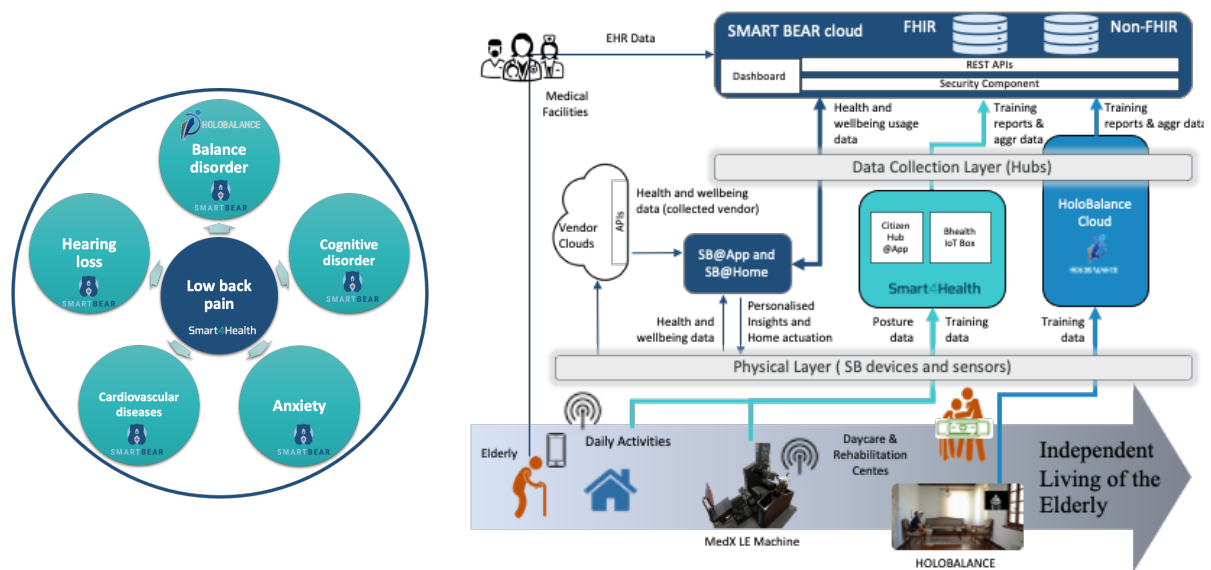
HOLOBALANCE
Balance disorder
SMARTBEAR

Hearing loss
SMARTBEAR

Low back pain
Smart4Health

Cognitive disorder
SMARTBEAR

Cardiovascular diseases
SMARTBEAR

Anxiety
SMARTBEAR

EHR Data

SMART BEAR cloud
FHIR
Non-FHIR
Dashboard
REST APIs
Security Component

Medical Facilities

Health and wellbeing usage data
Training reports & aggr data
Training reports & aggr data

Data Collection Layer (Hubs)

Vendor Clouds
APIs
Health and wellbeing data (collected vendor)

SB@App and SB@Home

Citizen Hub @App
Bhealth IoT Box
Smart4Health

HoloBalance Cloud

Health and wellbeing data
Personalised Insights and Home actuation
Posture data
Training data
Training data

Physical Layer ( SB devices and sensors)

Elderly
Daily Activities
Daycare & Rehabilitation Centes
MedX LE Machine
HOLOBALANCE
Independent Living of the Elderly